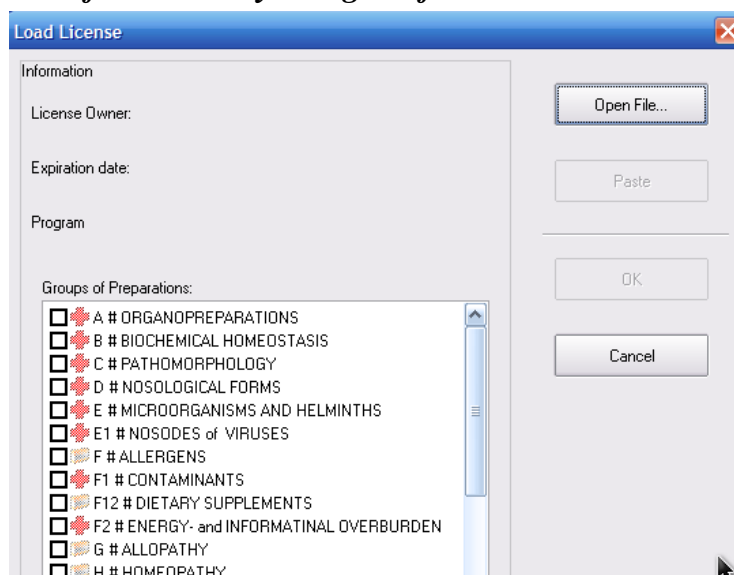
Load License

Information

License Owner:

Expiration date:

Program

Groups of Preparations:

A # ORGANOPREPARATIONS
B # BIOCHEMICAL HOMEOSTASIS
C # PATHOMORPHOLOGY
D # NOSOLOGICAL FORMS
E # MICROORGANISMS AND HELMINTHS
E1 # NOSODES of VIRUSES
F # ALLERGENS
F1 # CONTAMINANTS
F12 # DIETARY SUPPLEMENTS
F2 # ENERGY- and INFORMATINAL OVERBURDEN
G # ALLOPATHY
H # HOMEOPATHY

Open File...

Paste

OK

Cancel